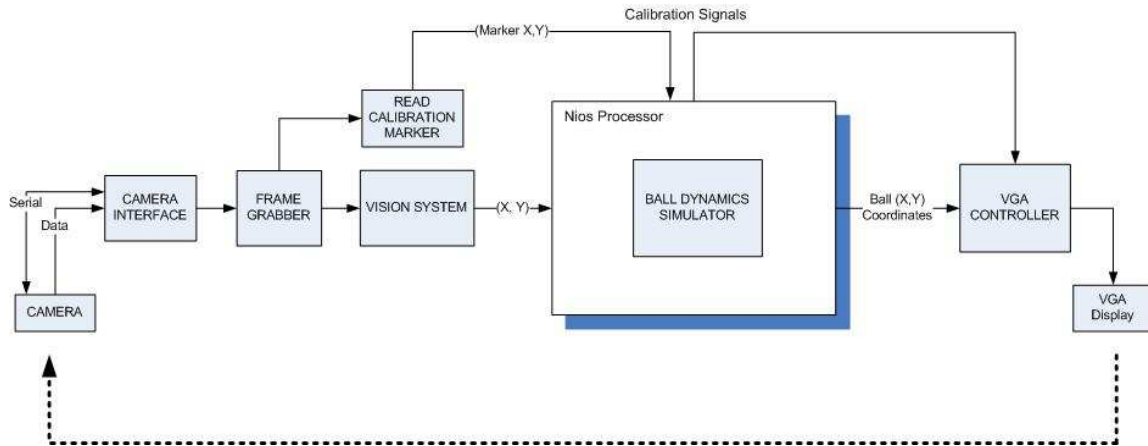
Calibration Signals

(Marker X,Y)

READ CALIBRATION MARKER

Nios Processor

Serial

Data

CAMERA INTERFACE

FRAME GRABBER

VISION SYSTEM

(X, Y)

BALL DYNAMICS SIMULATOR

Ball (X,Y) Coordinates

VGA CONTROLLER

CAMERA

VGA Display